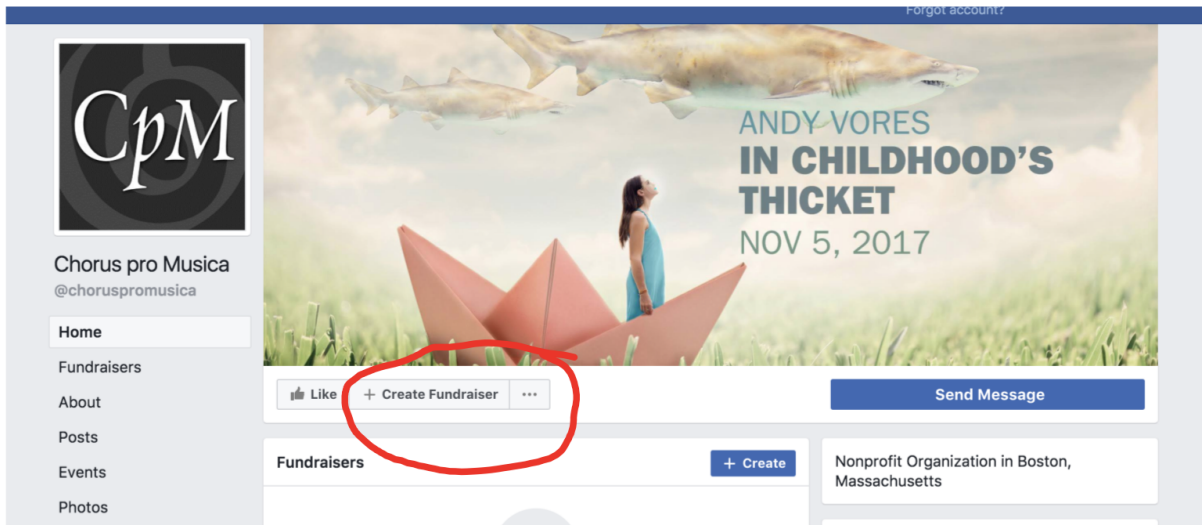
Forgot account?

CpM

Chorus pro Musica
@choruspromusica

Home
Fundraisers
About
Posts
Events
Photos

ANDY VORES
IN CHILDHOOD'S THICKET
NOV 5, 2017

Like
+ Create Fundraiser
···

Send Message

Fundraisers
+ Create

Nonprofit Organization in Boston, Massachusetts